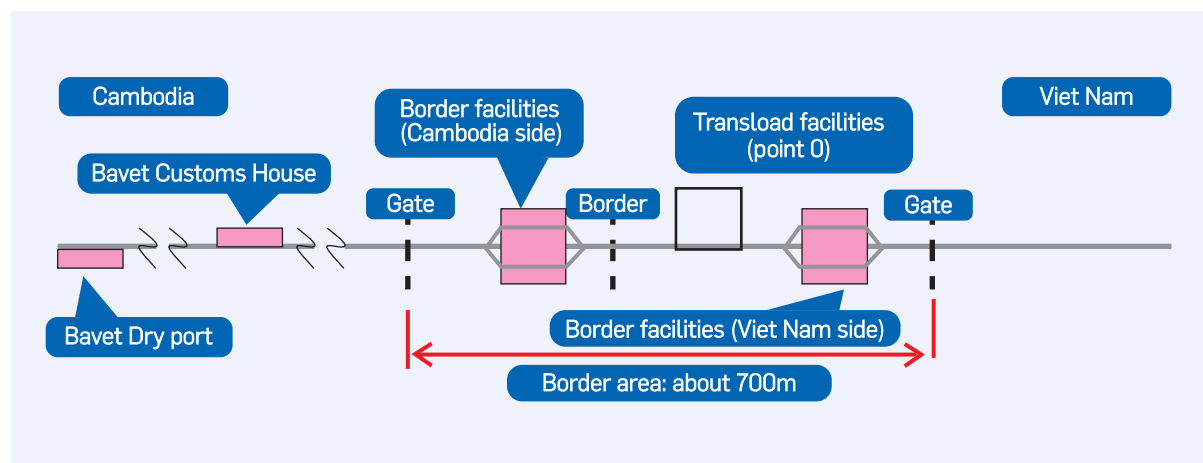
Cambodia

Border facilities (Cambodia side)

Transload facilities (point 0)

Viet Nam

Bavet Customs House

Gate

Border

Gate

Bavet Dry port

Border facilities (Viet Nam side)

Border area: about 700m